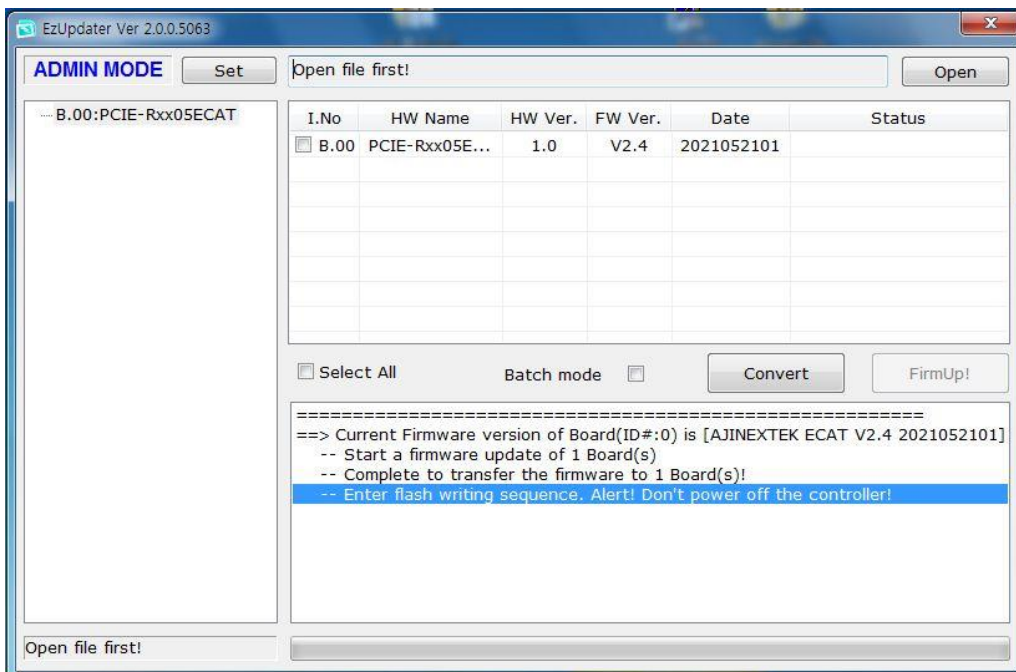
EzUpdater Ver 2.0.0.5063

ADMIN MODE Set

Open file first!

Open

B.00:PCIE-Rxx05ECAT

| I.No | HW Name | HW Ver. | FW Ver. | Date | Status |
|---|---|---|---|---|---|
| B.00 | PCIE-Rxx05E... | 1.0 | V2.4 | 2021052101 | |

Select All

Batch mode

Convert

FirmUp!

==========================================================
==> Current Firmware version of Board(ID#:0) is [AJINEXTEK ECAT V2.4 2021052101]
-- Start a firmware update of 1 Board(s)
-- Complete to transfer the firmware to 1 Board(s)!
-- Enter flash writing sequence. Alert! Don't power off the controller!

Open file first!